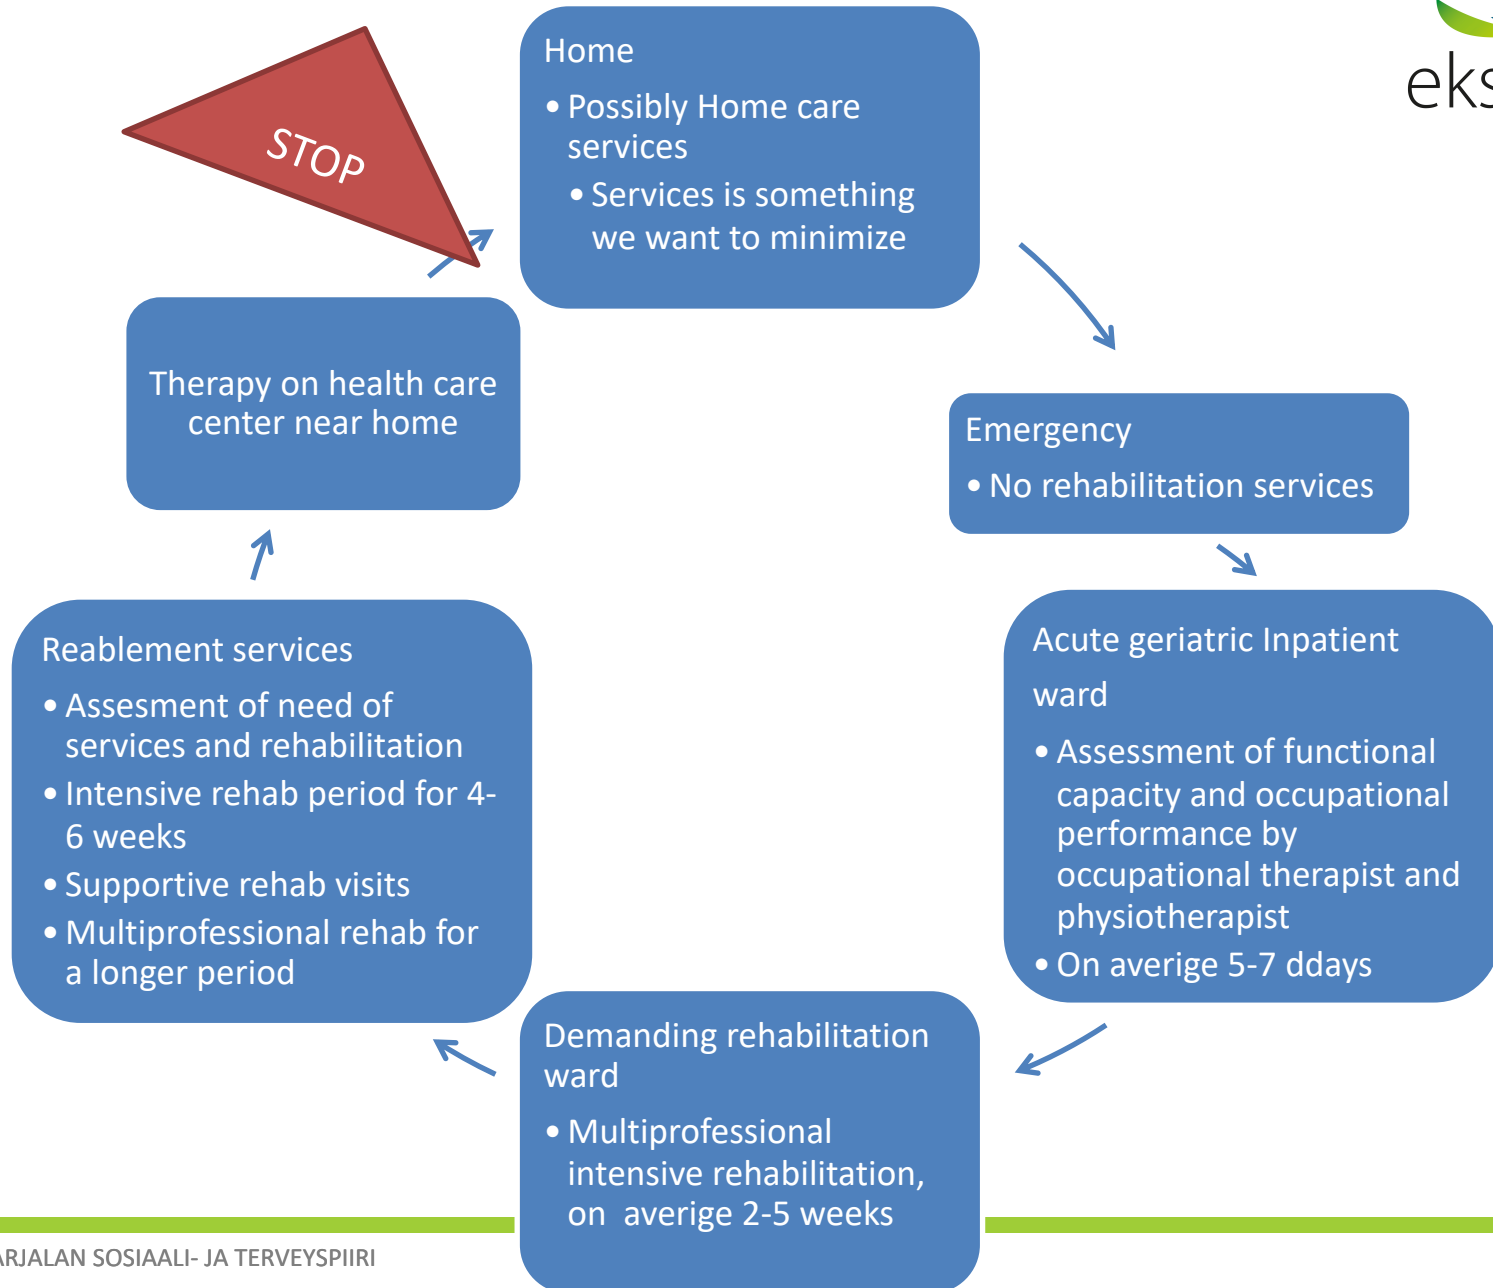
eks

STOP

Home
• Possibly Home care services
• Services is something we want to minimize

Emergency
• No rehabilitation services

Acute geriatric Inpatient ward
• Assessment of functional capacity and occupational performance by occupational therapist and physiotherapist
• On averige 5-7 ddays

Demanding rehabilitation ward
• Multiprofessional intensive rehabilitation, on averige 2-5 weeks

Reablement services
• Assesment of need of services and rehabilitation
• Intensive rehab period for 4-6 weeks
• Supportive rehab visits
• Multiprofessional rehab for a longer period

Therapy on health care center near home

ARJALAN SOSIAALI- JA TERVEYSPIIRI